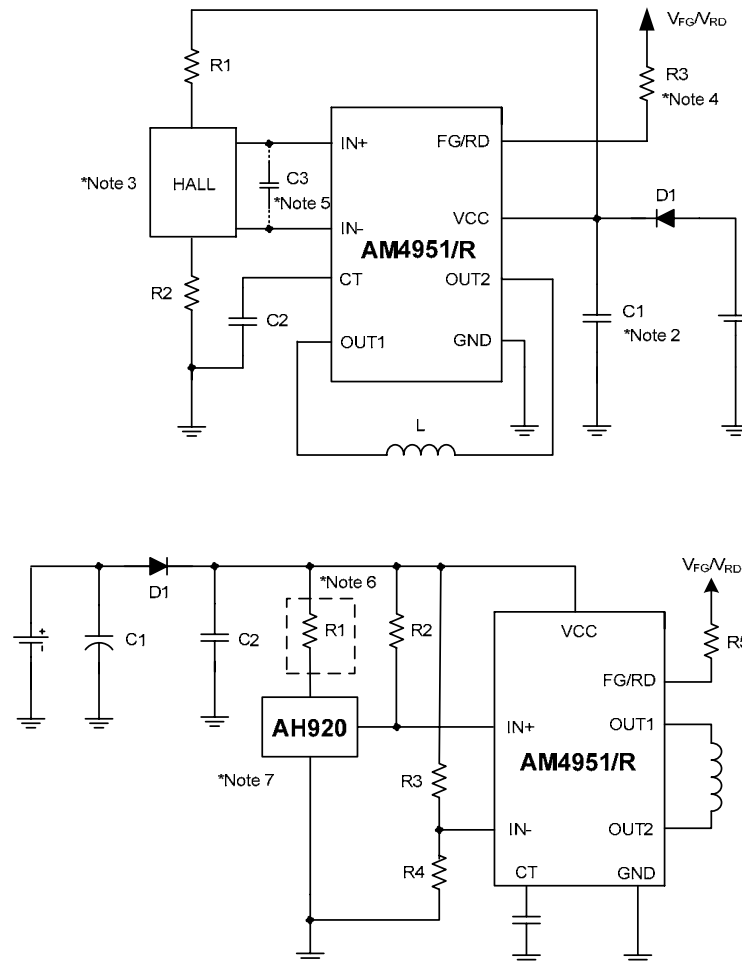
$V_{FG}/V_{RD}$

R1

R3
*Note 4

*Note 3

HALL

IN+

FG/RD

C3
*Note 5

D1

IN-

VCC

AM4951/R

R2

CT

OUT2

C2

C1
*Note 2

OUT1

GND

L

*Note 6

$V_{FG}/V_{RD}$

D1

VCC

R5

C1

C2

R1

R2

FG/RD

AH920

IN+

OUT1

AM4951/R

*Note 7

R3

IN-

OUT2

R4

CT

GND